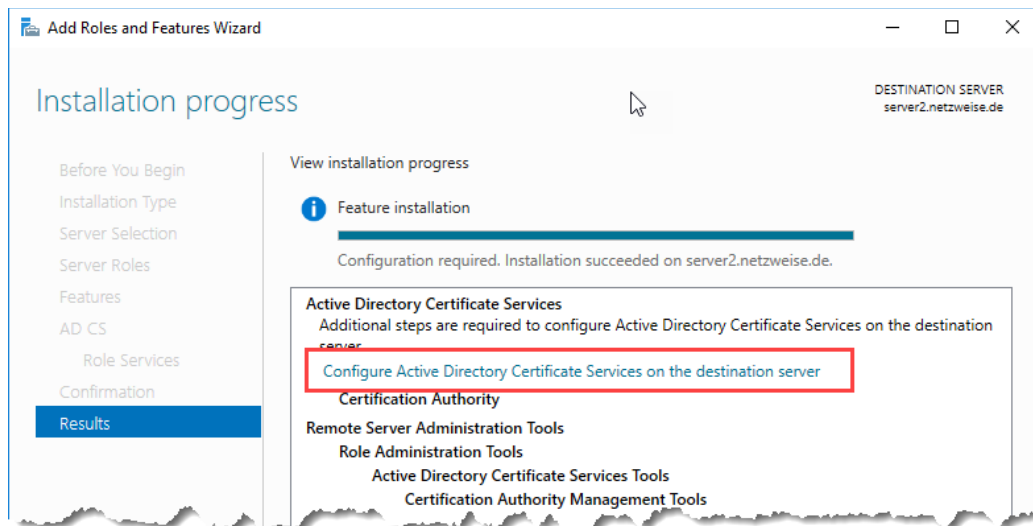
Add Roles and Features Wizard

Installation progress

DESTINATION SERVER
server2.netzweise.de

Before You Begin
Installation Type
Server Selection
Server Roles
Features
AD CS
Role Services
Confirmation
Results

View installation progress

Feature installation

Configuration required. Installation succeeded on server2.netzweise.de.

Active Directory Certificate Services
Additional steps are required to configure Active Directory Certificate Services on the destination server
Configure Active Directory Certificate Services on the destination server
Certification Authority
Remote Server Administration Tools
Role Administration Tools
Active Directory Certificate Services Tools
Certification Authority Management Tools